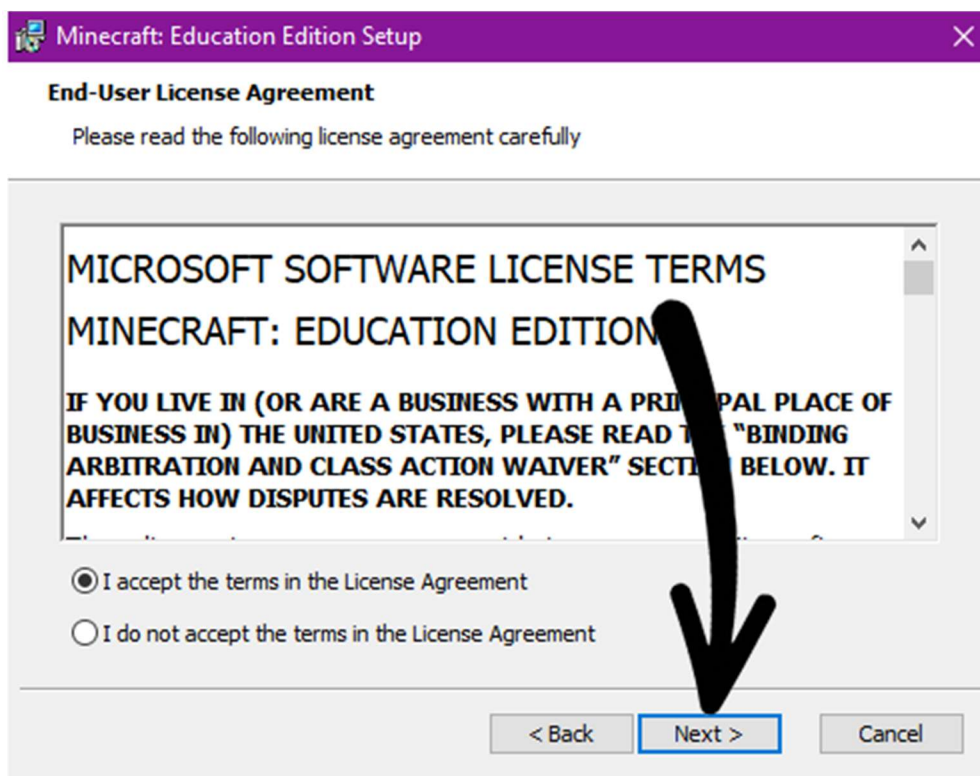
Minecraft: Education Edition Setup

End-User License Agreement

Please read the following license agreement carefully

MICROSOFT SOFTWARE LICENSE TERMS

MINECRAFT: EDUCATION EDITION

IF YOU LIVE IN (OR ARE A BUSINESS WITH A PRI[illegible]PAL PLACE OF BUSINESS IN) THE UNITED STATES, PLEASE READ T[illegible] "BINDING ARBITRATION AND CLASS ACTION WAIVER" SECTI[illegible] BELOW. IT AFFECTS HOW DISPUTES ARE RESOLVED.

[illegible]

I accept the terms in the License Agreement

I do not accept the terms in the License Agreement

< Back

Next >

Cancel